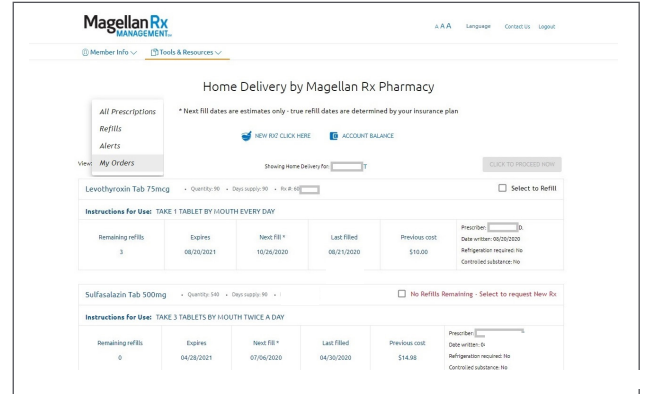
Magellan Rx MANAGEMENT

A A A Language Contact Us Logout

Member Info Tools & Resources

Home Delivery by Magellan Rx Pharmacy

All Prescriptions
Refills
Alerts
My Orders

* Next fill dates are estimates only - true refill dates are determined by your insurance plan

NEW RX? CLICK HERE ACCOUNT BALANCE

View

Showing Home Delivery for: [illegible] T

CLICK TO PROCEED NOW

Levothyroxin Tab 75mcg • Quantity: 90 • Days supply: 90 • Rx #: 60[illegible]

Select to Refill

Instructions for Use: TAKE 1 TABLET BY MOUTH EVERY DAY

| Remaining refills | Expires | Next fill * | Last filled | Previous cost |
|---|---|---|---|---|
| 3 | 08/20/2021 | 10/26/2020 | 08/21/2020 | $10.00 |

Prescriber: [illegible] D.
Date written: 08/20/2020
Refrigeration required: No
Controlled substance: No

Sulfasalazin Tab 500mg • Quantity: 540 • Days supply: 90 • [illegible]

No Refills Remaining - Select to request New Rx

Instructions for Use: TAKE 3 TABLETS BY MOUTH TWICE A DAY

| Remaining refills | Expires | Next fill * | Last filled | Previous cost |
|---|---|---|---|---|
| 0 | 04/28/2021 | 07/06/2020 | 04/30/2020 | $14.98 |

Prescriber: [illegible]
Date written: 0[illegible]
Refrigeration required: No
Controlled substance: No